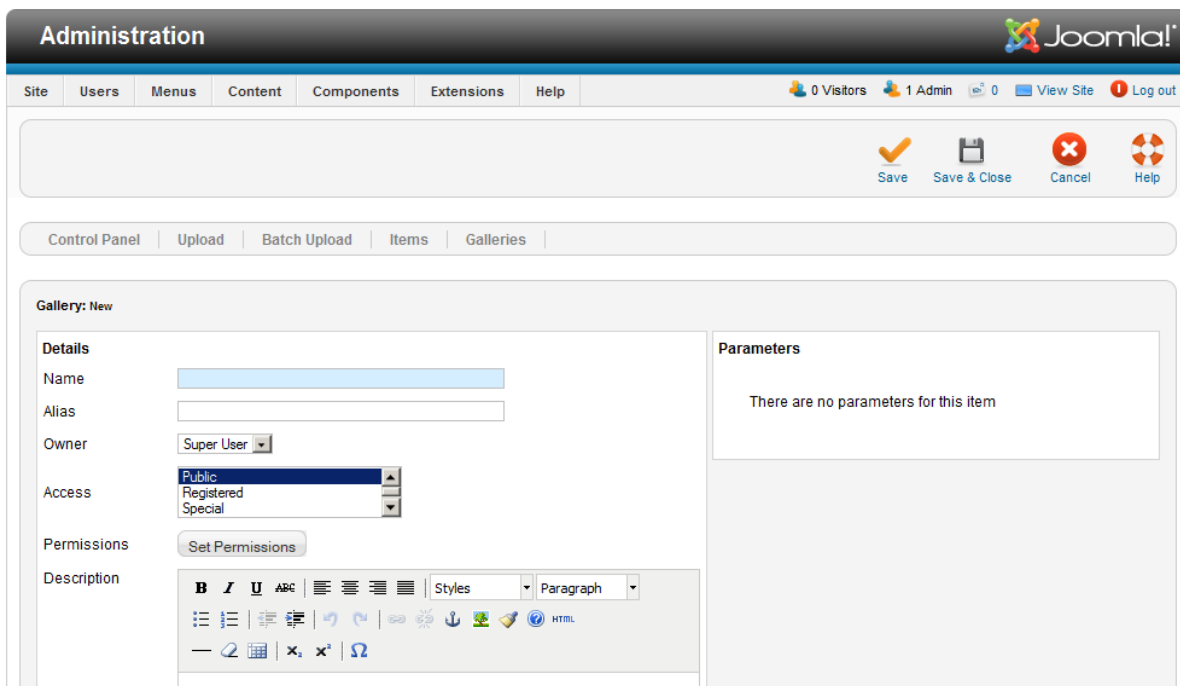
Administration

Joomla!

Site | Users | Menus | Content | Components | Extensions | Help

0 Visitors | 1 Admin | 0 | View Site | Log out

Save | Save & Close | Cancel | Help

Control Panel | Upload | Batch Upload | Items | Galleries

Gallery: New

Details

Name

Alias

Owner Super User

Access Public Registered Special

Permissions Set Permissions

Description

B I U ABC Styles Paragraph

HTML

$x_2$ $x^2$ Ω

Parameters

There are no parameters for this item